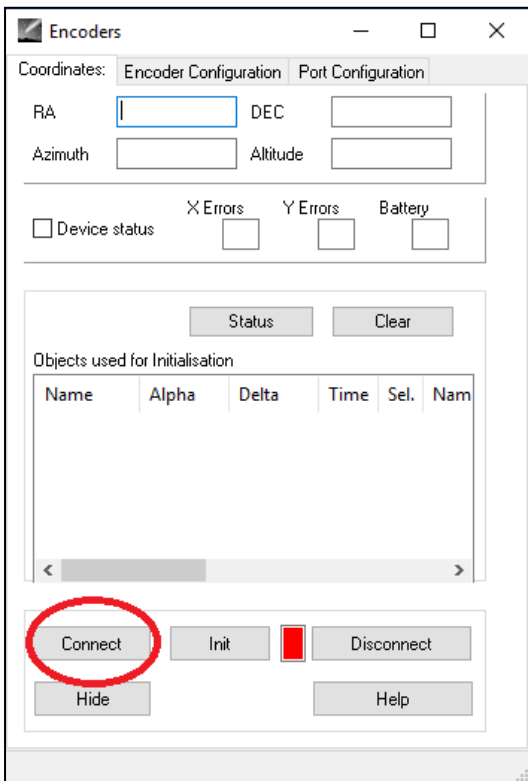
Encoders

Coordinates: Encoder Configuration Port Configuration

RA DEC
Azimuth Altitude

Device status X Errors Y Errors Battery

Status Clear

Objects used for Initialisation

| Name | Alpha | Delta | Time | Sel. | Nam |
|---|---|---|---|---|---|

Connect Init Disconnect
Hide Help